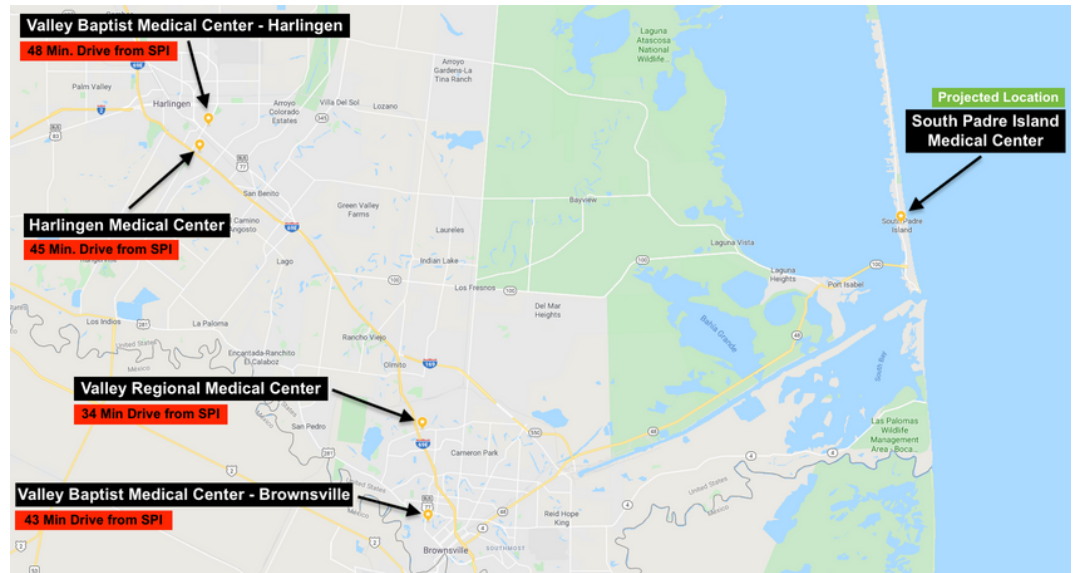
Valley Baptist Medical Center - Harlingen
48 Min. Drive from SPI

Harlingen Medical Center
45 Min. Drive from SPI

Valley Regional Medical Center
34 Min Drive from SPI

Valley Baptist Medical Center - Brownsville
43 Min Drive from SPI

Projected Location
South Padre Island Medical Center

Laguna Atascosa National Wildlife
Palm Valley
Harlingen
Arroyo Gardens-La Tina Ranch
Arroyo Colorado Estates
Villa Del Sol
Lozano
San Benito
Green Valley Farms
Bayview
El Camino Angosto
Laureles
Lago
Indian Lake
Laguna Vista
Laguna Heights
Port Isabel
South Padre Island
Los Fresnos
Del Mar Heights
Los Indios
La Paloma
Bahia Grande
Encantada-Ranchito El Calaboz
Rancho Viejo
Olmito
San Pedro
Cameron Park
Las Palomas Wildlife Management Area - Boca
South Bay
Reid Hope King
Brownsville
Southmost
United States
Mexico